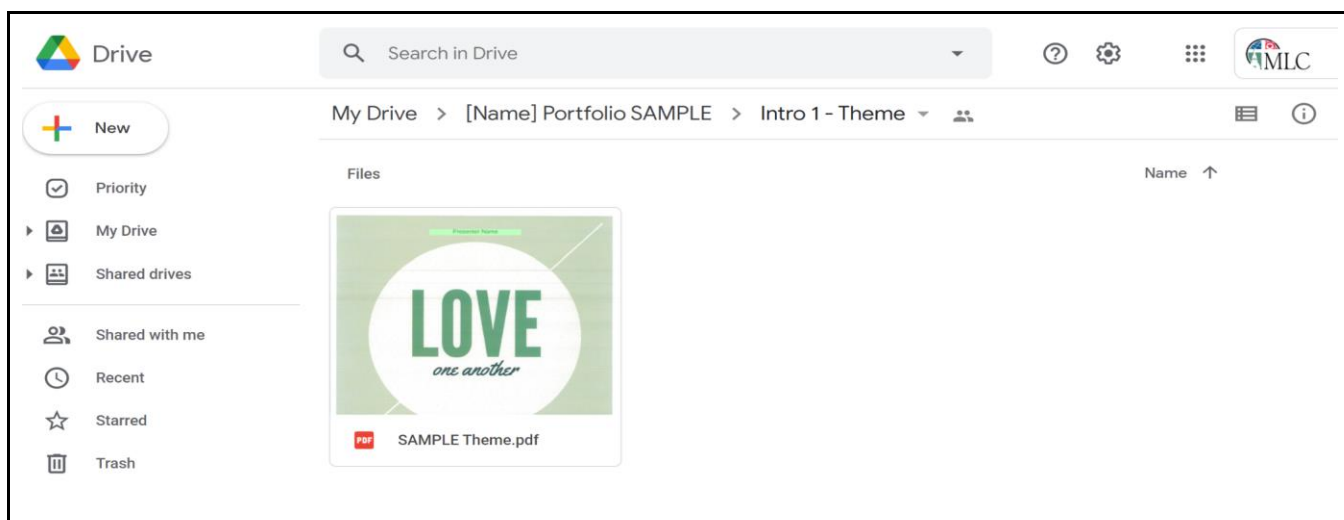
Drive

Search in Drive

MLC

New

Priority

My Drive

Shared drives

Shared with me

Recent

Starred

Trash

My Drive > [Name] Portfolio SAMPLE > Intro 1 - Theme

Files

Name

Presenter Name

LOVE
one another

PDF SAMPLE Theme.pdf